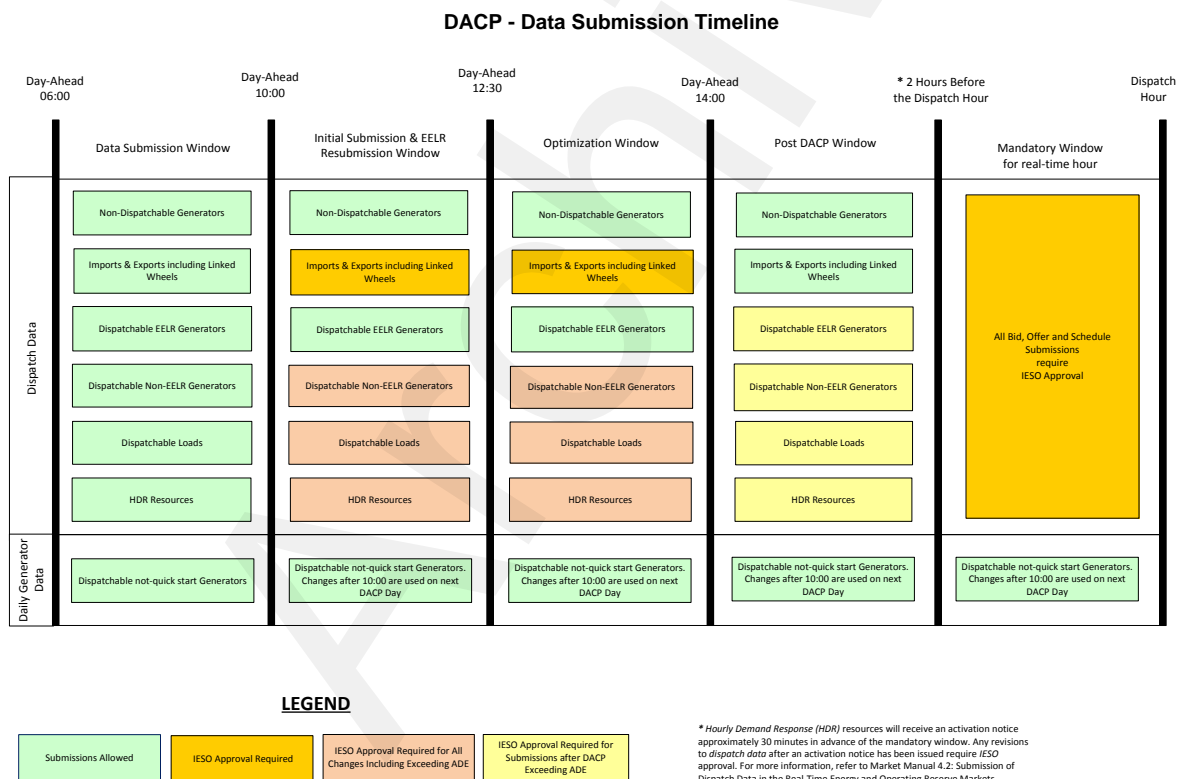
DACP - Data Submission Timeline

Day-Ahead 06:00

Day-Ahead 10:00

Day-Ahead 12:30

Day-Ahead 14:00

* 2 Hours Before the Dispatch Hour

Dispatch Hour

Data Submission Window

Initial Submission & EELR Resubmission Window

Optimization Window

Post DACP Window

Mandatory Window for real-time hour

Dispatch Data

Non-Dispatchable Generators

Imports & Exports including Linked Wheels

Dispatchable EELR Generators

Dispatchable Non-EELR Generators

Dispatchable Loads

HDR Resources

Non-Dispatchable Generators

Imports & Exports including Linked Wheels

Dispatchable EELR Generators

Dispatchable Non-EELR Generators

Dispatchable Loads

HDR Resources

Non-Dispatchable Generators

Imports & Exports including Linked Wheels

Dispatchable EELR Generators

Dispatchable Non-EELR Generators

Dispatchable Loads

HDR Resources

Non-Dispatchable Generators

Imports & Exports including Linked Wheels

Dispatchable EELR Generators

Dispatchable Non-EELR Generators

Dispatchable Loads

HDR Resources

All Bid, Offer and Schedule Submissions require IESO Approval

Daily Generator Data

Dispatchable not-quick start Generators

Dispatchable not-quick start Generators. Changes after 10:00 are used on next DACP Day

Dispatchable not-quick start Generators. Changes after 10:00 are used on next DACP Day

Dispatchable not-quick start Generators. Changes after 10:00 are used on next DACP Day

Dispatchable not-quick start Generators. Changes after 10:00 are used on next DACP Day

LEGEND

Submissions Allowed

IESO Approval Required

IESO Approval Required for All Changes Including Exceeding ADE

IESO Approval Required for Submissions after DACP Exceeding ADE

* Hourly Demand Response (HDR) resources will receive an activation notice approximately 30 minutes in advance of the mandatory window. Any revisions to dispatch data after an activation notice has been issued require IESO approval. For more information, refer to Market Manual 4.2: Submission of Dispatch Data in the Real-Time Energy and Operating Reserve Markets.